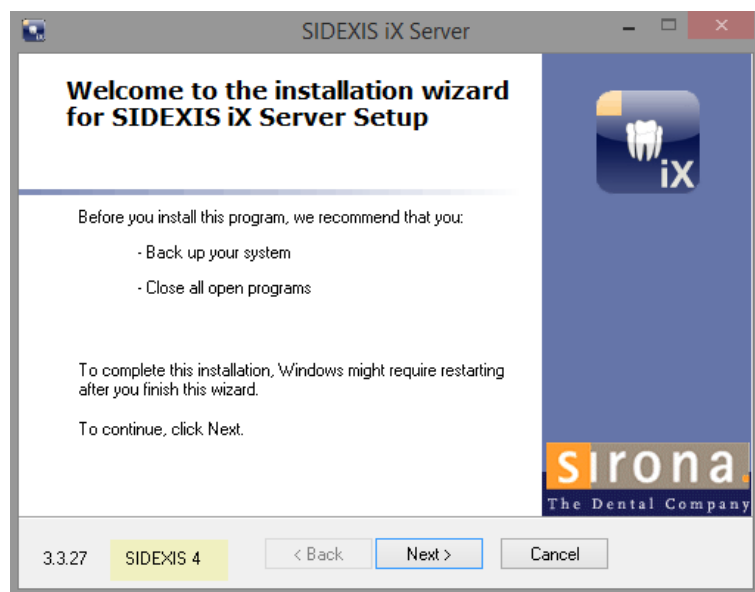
SIDEXIS iX Server

Welcome to the installation wizard for SIDEXIS iX Server Setup

iX

Before you install this program, we recommend that you:

- Back up your system

- Close all open programs

To complete this installation, Windows might require restarting after you finish this wizard.

To continue, click Next.

sirona.
The Dental Company

3.3.27 SIDEXIS 4

< Back Next > Cancel